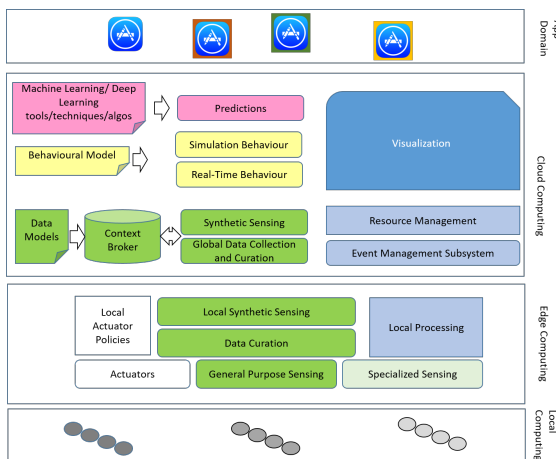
App Domain

Machine Learning/ Deep Learning tools/techniques/algos

Predictions

Visualization

Behavioural Model

Simulation Behaviour

Real-Time Behaviour

Data Models

Context Broker

Synthetic Sensing

Global Data Collection and Curation

Resource Management

Event Management Subsystem

Cloud Computing

Local Actuator Policies

Local Synthetic Sensing

Data Curation

Local Processing

Actuators

General Purpose Sensing

Specialized Sensing

Edge Computing

Local Computing